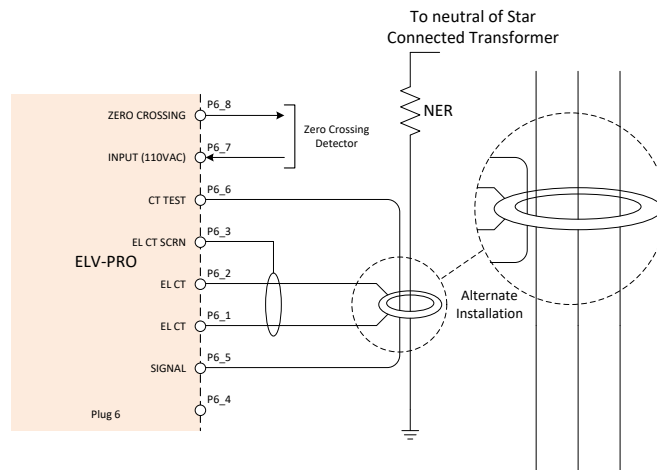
To neutral of Star Connected Transformer

NER

ZERO CROSSING
P6_8

INPUT (110VAC)
P6_7

Zero Crossing Detector

CT TEST
P6_6

EL CT SCRN
P6_3

ELV-PRO

EL CT
P6_2

EL CT
P6_1

SIGNAL
P6_5

P6_4

Plug 6

Alternate Installation